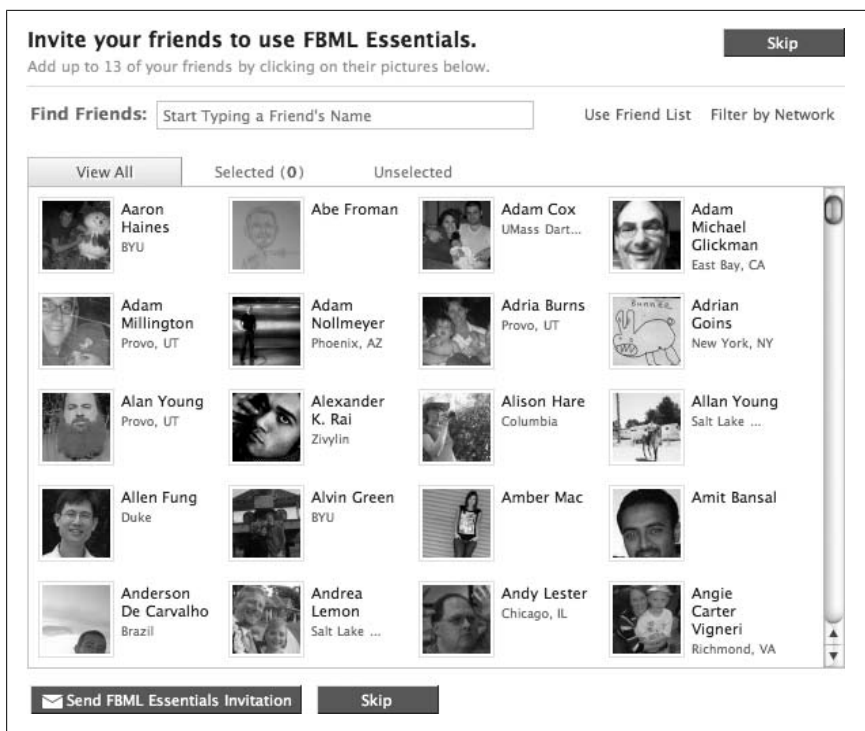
Invite your friends to use FBML Essentials.

Skip

Add up to 13 of your friends by clicking on their pictures below.

Find Friends: Start Typing a Friend's Name

Use Friend List   Filter by Network

View All   Selected (0)   Unselected

Aaron Haines
BYU

Abe Froman

Adam Cox
UMass Dart...

Adam Michael Glickman
East Bay, CA

Adam Millington
Provo, UT

Adam Nollmeyer
Phoenix, AZ

Adria Burns
Provo, UT

Adrian Goins
New York, NY

Alan Young
Provo, UT

Alexander K. Rai
Zivylin

Alison Hare
Columbia

Allan Young
Salt Lake ...

Allen Fung
Duke

Alvin Green
BYU

Amber Mac

Amit Bansal

Anderson De Carvalho
Brazil

Andrea Lemon
Salt Lake ...

Andy Lester
Chicago, IL

Angie Carter Vigneri
Richmond, VA

Send FBML Essentials Invitation

Skip